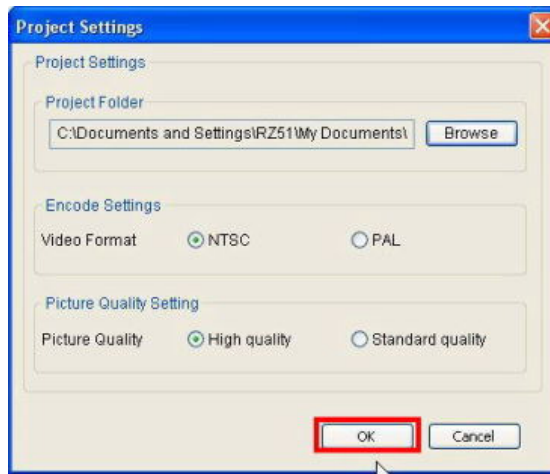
Project Settings

Project Settings

Project Folder

C:\Documents and Settings\RZ51\My Documents\

Browse

Encode Settings

Video Format NTSC PAL

Picture Quality Setting

Picture Quality High quality Standard quality

OK

Cancel